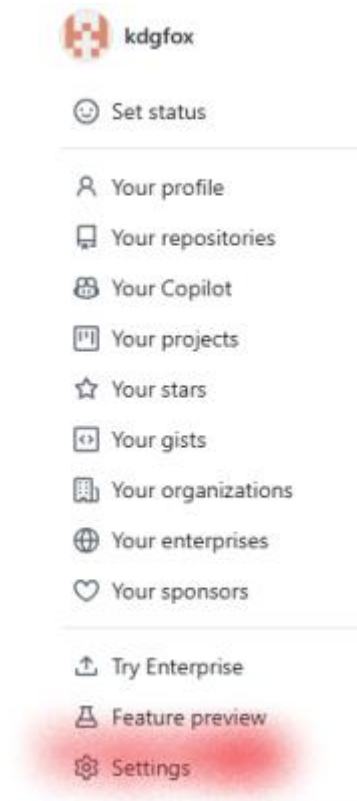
kdgfox

Set status

Your profile

Your repositories

Your Copilot

Your projects

Your stars

Your gists

Your organizations

Your enterprises

Your sponsors

Try Enterprise

Feature preview

Settings